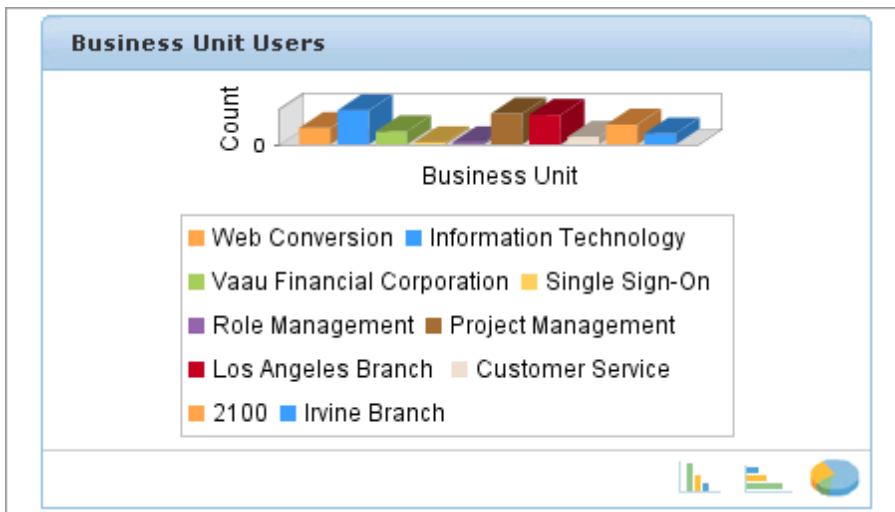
Business Unit Users

Count

0

Business Unit

Web Conversion
Information Technology
Vaau Financial Corporation
Single Sign-On
Role Management
Project Management
Los Angeles Branch
Customer Service
2100
Irvine Branch